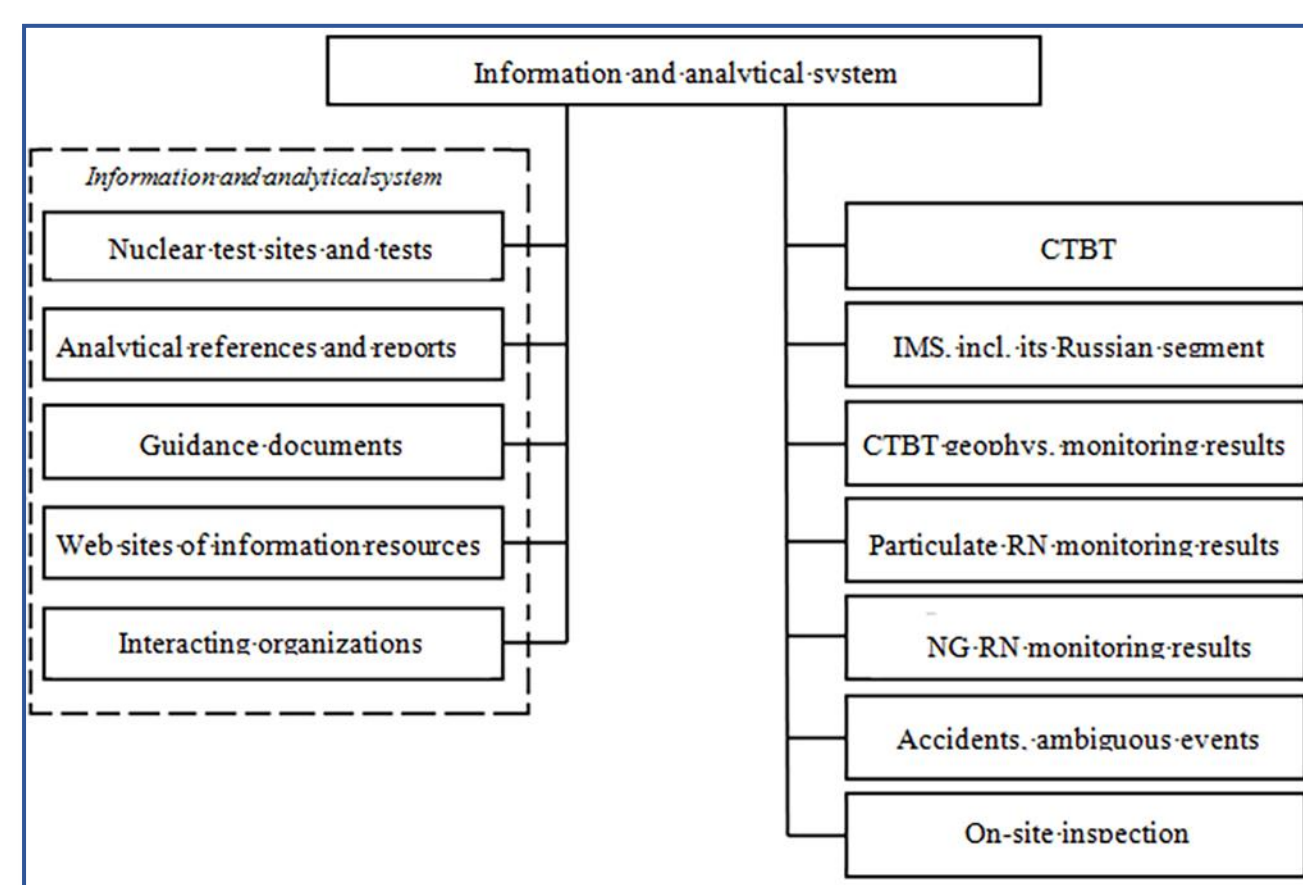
Information·and·analytical·system

Information·and·analytical·system

Nuclear·test·sites·and·tests

Analytical·references·and·reports

Guidance·documents

Web·sites·of·information·resources

Interacting·organizations

CTBT

IMS,·incl.·its·Russian·segment

CTBT·geophys.·monitoring·results

Particulate·RN·monitoring·results

NG·RN·monitoring·results

Accidents,·ambiguous·events

On-site·inspection